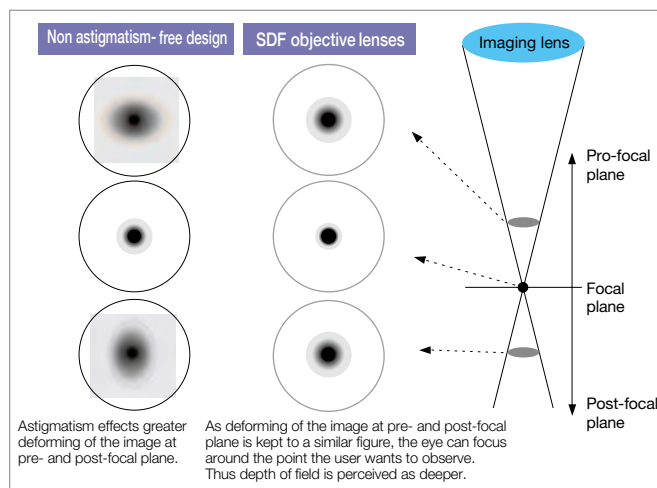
Non astigmatism- free design

SDF objective lenses

Imaging lens

Pro-focal plane

Focal plane

Post-focal plane

Astigmatism effects greater deforming of the image at pre- and post-focal plane.

As deforming of the image at pre- and post-focal plane is kept to a similar figure, the eye can focus around the point the user wants to observe. Thus depth of field is perceived as deeper.